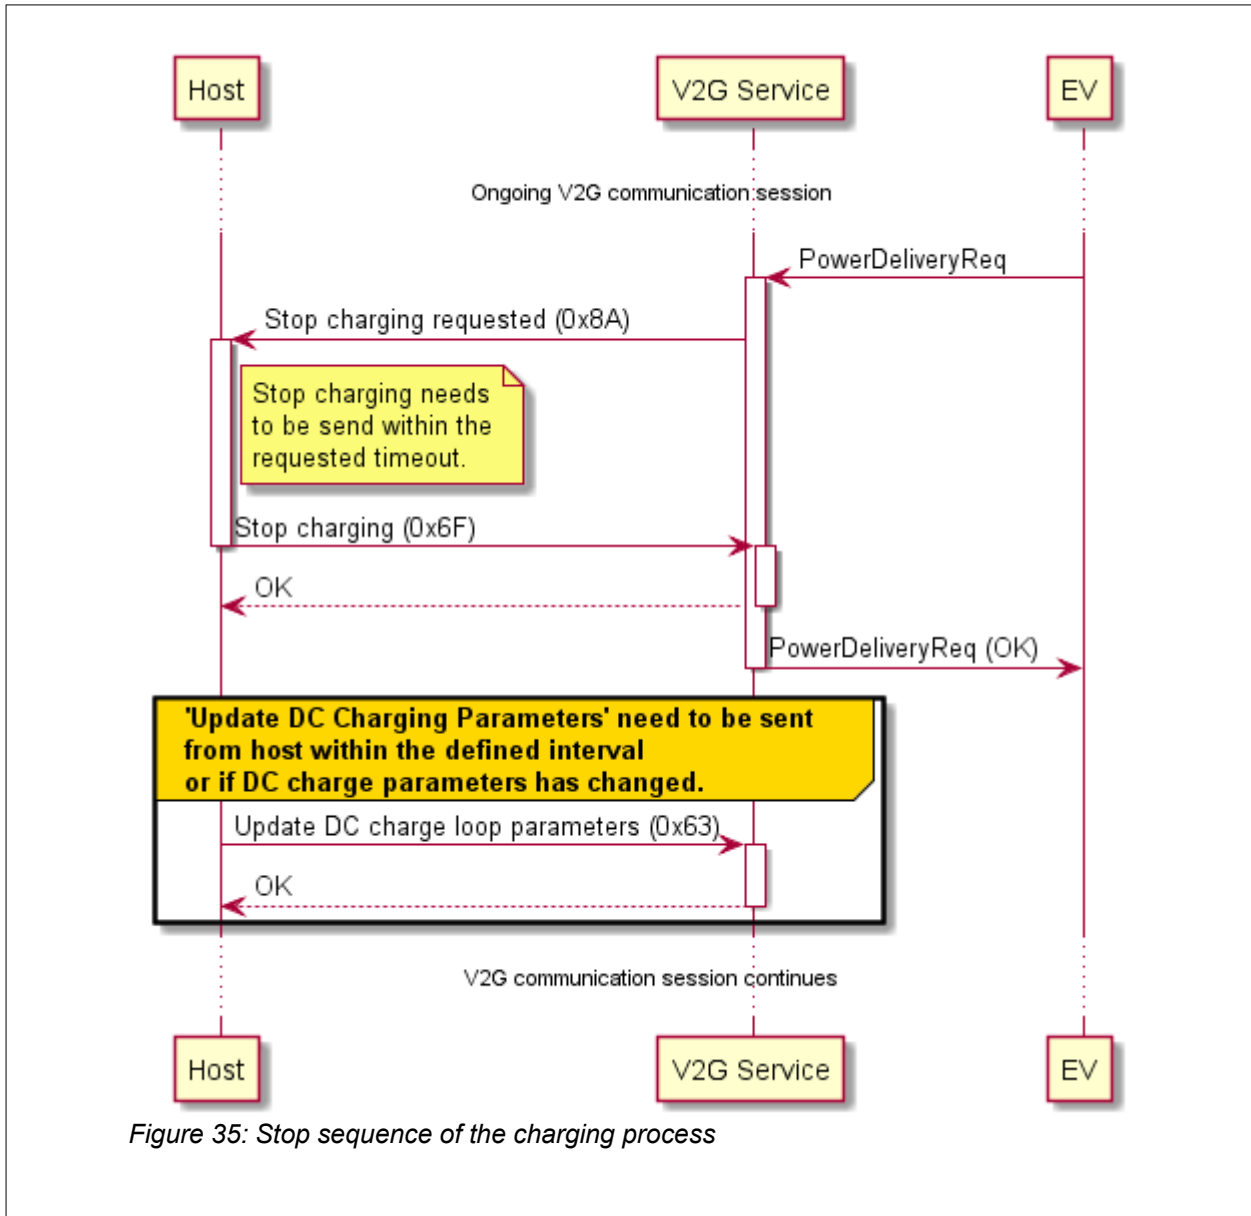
Host

V2G Service

EV

Ongoing V2G communication session

PowerDeliveryReq

Stop charging requested (0x8A)

Stop charging needs to be send within the requested timeout.

Stop charging (0x6F)

OK

PowerDeliveryReq (OK)

'Update DC Charging Parameters' need to be sent from host within the defined interval or if DC charge parameters has changed.

Update DC charge loop parameters (0x63)

OK

V2G communication session continues

Host

V2G Service

EV

Figure 35: Stop sequence of the charging process